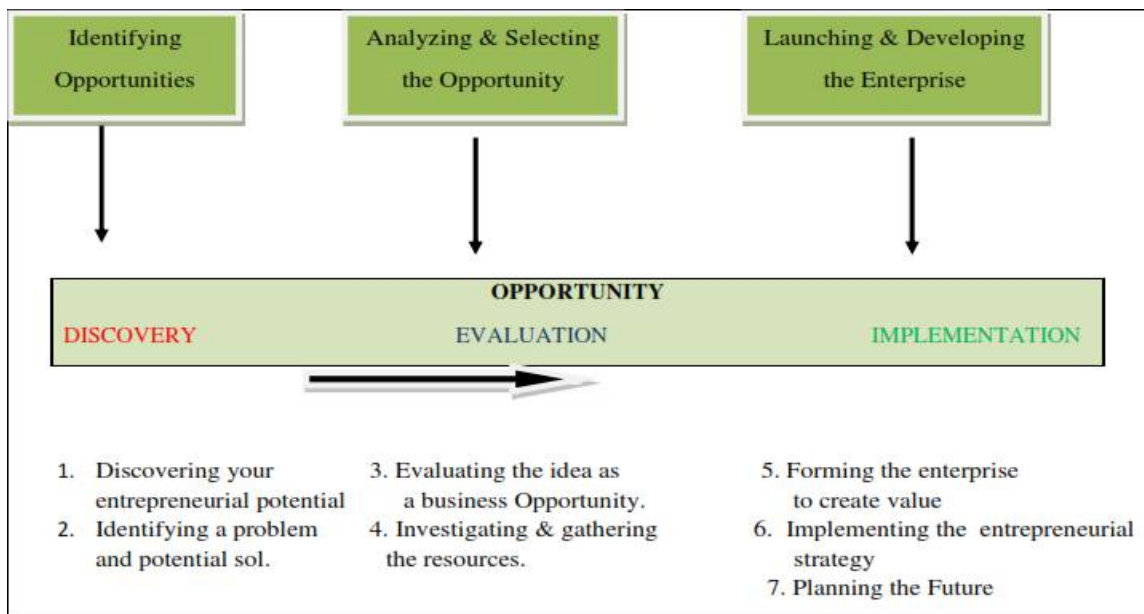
Identifying Opportunities

Analyzing & Selecting the Opportunity

Launching & Developing the Enterprise

OPPORTUNITY

DISCOVERY

EVALUATION

IMPLEMENTATION

1. Discovering your entrepreneurial potential
2. Identifying a problem and potential sol.

3. Evaluating the idea as a business Opportunity.
4. Investigating & gathering the resources.

5. Forming the enterprise to create value
6. Implementing the entrepreneurial strategy
7. Planning the Future